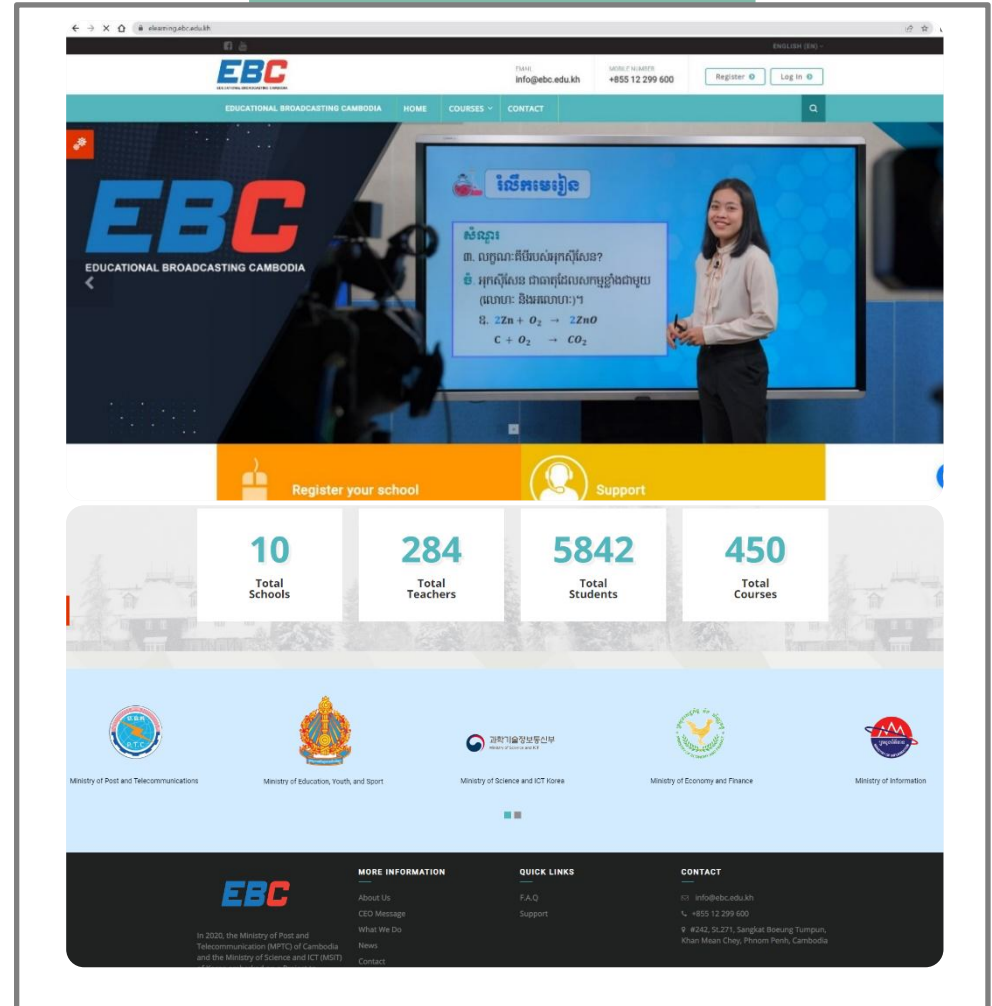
elearning.ebc.edu.kh

ENGLISH (EN)

EBC

EMAIL
info@ebc.edu.kh

MOBILE NUMBER
+855 12 299 600

Register

Log In

EDUCATIONAL BROADCASTING CAMBODIA HOME COURSES CONTACT

EBC
EDUCATIONAL BROADCASTING CAMBODIA

រំលឹកមេរៀន

សំណួរ
ក. លក្ខណៈគីមីរបស់អុកស៊ីសែន?
ខ. អុកស៊ីសែន ជាធាតុដែលសកម្មខ្លាំងជាមួយ (លោហៈ និងអលោហៈ)។
ឧ. $2Zn + O_2 \rightarrow 2ZnO$
$C + O_2 \rightarrow CO_2$

Register your school

Support

10
Total Schools

284
Total Teachers

5842
Total Students

450
Total Courses

Ministry of Post and Telecommunications

Ministry of Education, Youth, and Sport

과학기술정보통신부
Ministry of Science and ICT Korea

Ministry of Economy and Finance

Ministry of Information

EBC

In 2020, the Ministry of Post and Telecommunication (MPTC) of Cambodia and the Ministry of Science and ICT (MSIT)

MORE INFORMATION
About Us
CEO Message
What We Do
News
Contact

QUICK LINKS
F.A.Q
Support

CONTACT
info@ebc.edu.kh
+855 12 299 600
#242, St.271, Sangkat Boeung Tumpun, Khan Mean Chey, Phnom Penh, Cambodia